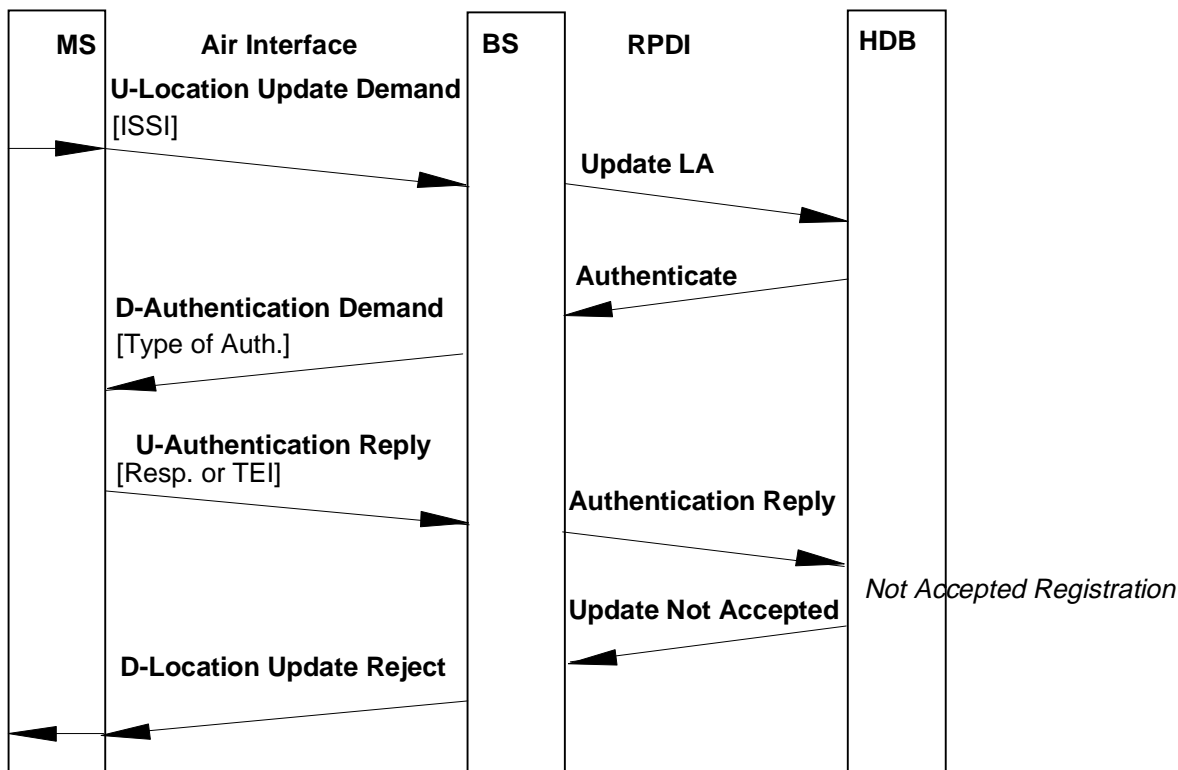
MS

Air Interface

BS

RPDI

HDB

U-Location Update Demand
[ISSI]

Update LA

Authenticate

D-Authentication Demand
[Type of Auth.]

U-Authentication Reply
[Resp. or TEI]

Authentication Reply

Not Accepted Registration

Update Not Accepted

D-Location Update Reject